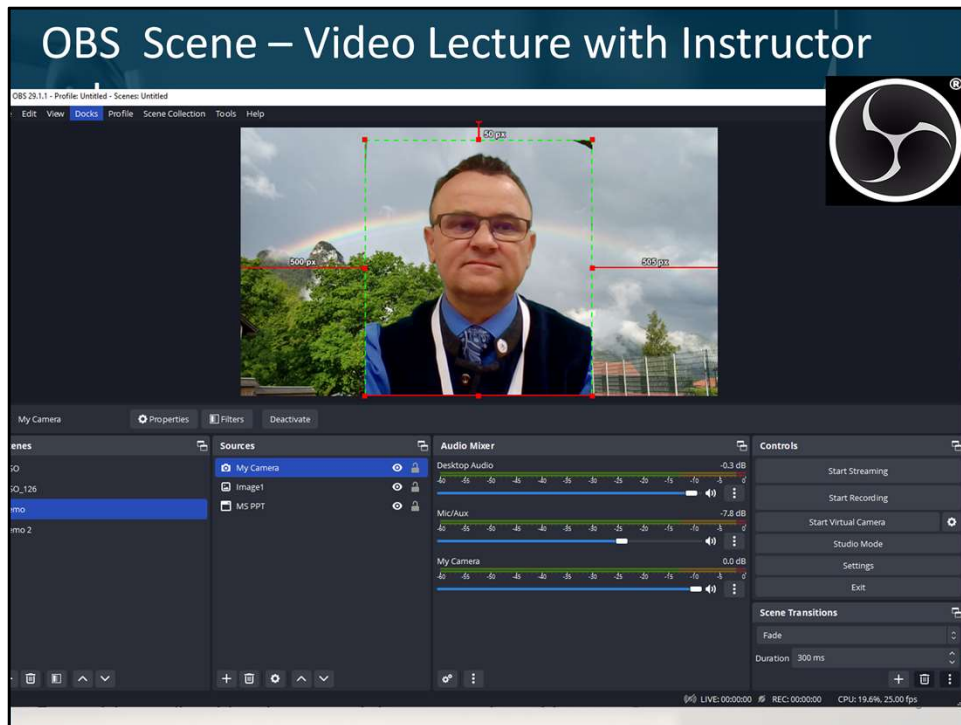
OBS Scene – Video Lecture with Instructor

OBS 29.1.1 - Profile: Untitled - Scenes: Untitled

Edit View Docks Profile Scene Collection Tools Help

50 px

500 px

505 px

My Camera Properties Filters Deactivate

enes

O

O_126

emo

emo 2

Sources

My Camera

Image1

MS PPT

Audio Mixer

Desktop Audio -0.3 dB

Mic/Aux -7.8 dB

My Camera 0.0 dB

Controls

Start Streaming

Start Recording

Start Virtual Camera

Studio Mode

Settings

Exit

Scene Transitions

Fade

Duration 300 ms

LIVE: 00:00:00 REC: 00:00:00 CPU: 19.6%, 25.00 fps